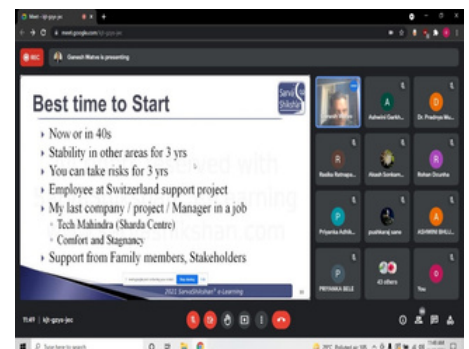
Meet - kjt-gzyo-jec

meet.google.com/kjt-gzyo-jec

REC

Ganesh Mahre is presenting

Best time to Start

Sarva Shiksha

- Now or in 40s
- Stability in other areas for 3 yrs
- You can take risks for 3 yrs
- Employee at Switzerland support project
- My last company / project / Manager in a job
  - Tech Mahindra (Sharda Centre)
  - Comfort and Stagnancy
- Support from Family members, Stakeholders

2021 SarvaShikshan® e-Learning

Ganesh Mahre

A Ashwini Gurkh...

D Dr. Pradnya Ma...

R Rasika Ratnapa...

Akash Sonkam...

R Rohan Dounha

P Priyanka Adhik...

pushkaraj sane

A ASHWINI BALL...

P PRIYANKA BELE

43 others

You

11:49 | kjt-gzyo-jec

Search here

29°C